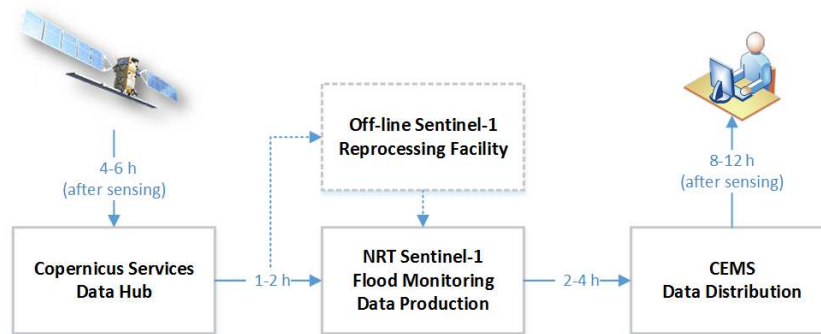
4-6 h
(after sensing)

Copernicus Services
Data Hub

1-2 h

Off-line Sentinel-1
Reprocessing Facility

NRT Sentinel-1
Flood Monitoring
Data Production

2-4 h

8-12 h
(after sensing)

CEMS
Data Distribution